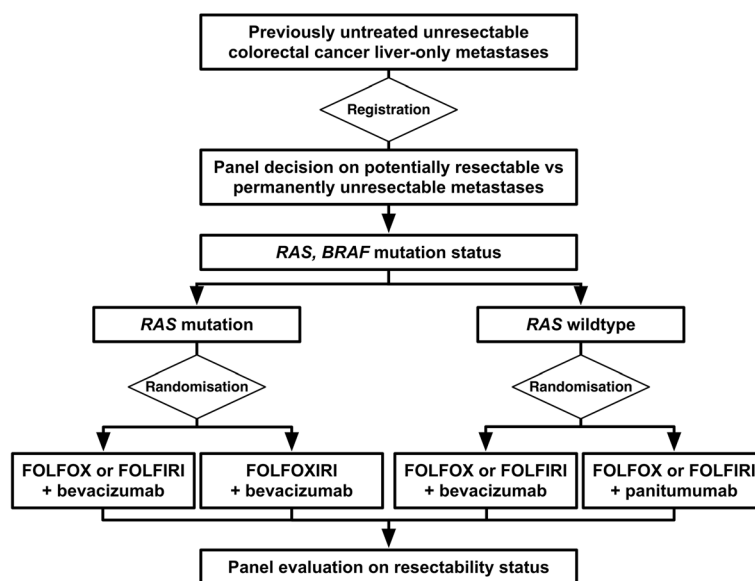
Previously untreated unresectable colorectal cancer liver-only metastases

Registration

Panel decision on potentially resectable vs permanently unresectable metastases

RAS, BRAF mutation status

RAS mutation

RAS wildtype

Randomisation

Randomisation

FOLFOX or FOLFIRI + bevacizumab

FOLFOXIRI + bevacizumab

FOLFOX or FOLFIRI + bevacizumab

FOLFOX or FOLFIRI + panitumumab

Panel evaluation on resectability status